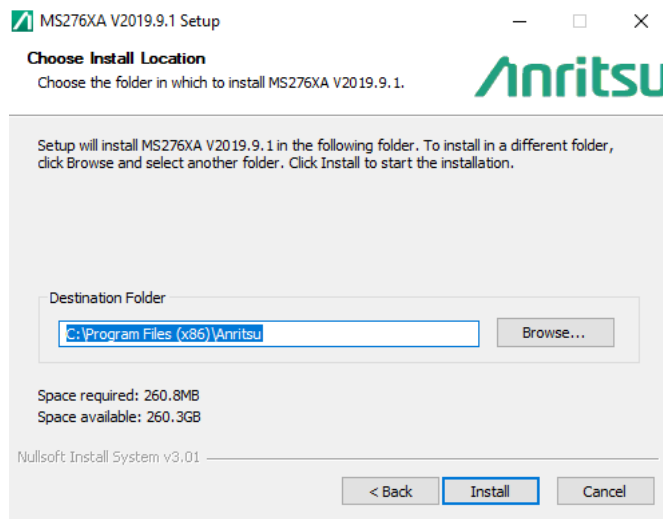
MS276XA V2019.9.1 Setup

Choose Install Location
Choose the folder in which to install MS276XA V2019.9.1.

Anritsu

Setup will install MS276XA V2019.9.1 in the following folder. To install in a different folder, click Browse and select another folder. Click Install to start the installation.

Destination Folder

C:\Program Files (x86)\Anritsu

Browse...

Space required: 260.8MB
Space available: 260.3GB

Nullsoft Install System v3.01

< Back

Install

Cancel